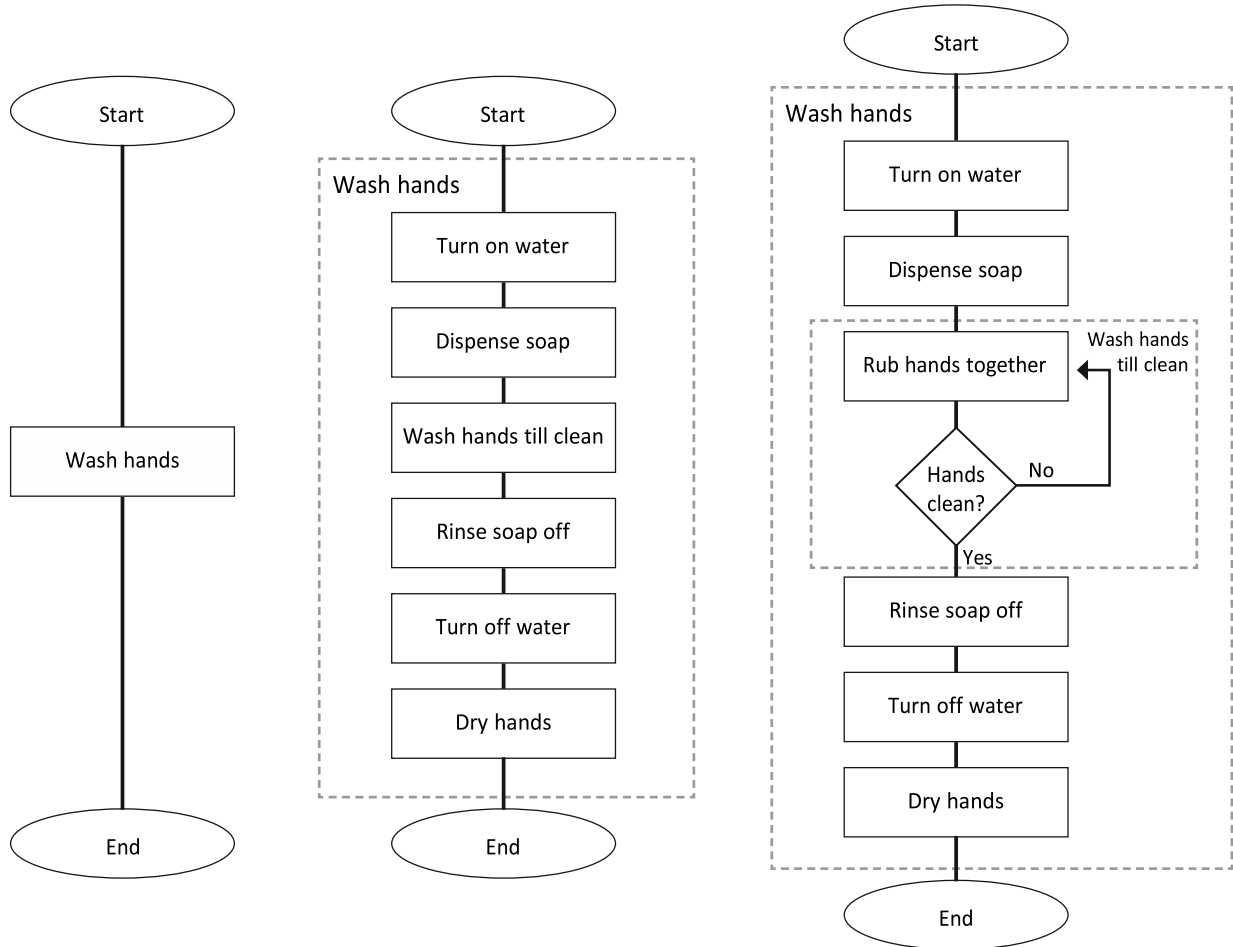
Start

Wash hands

End

Start

Wash hands

Turn on water

Dispense soap

Wash hands till clean

Rinse soap off

Turn off water

Dry hands

End

Start

Wash hands

Turn on water

Dispense soap

Rub hands together

Wash hands till clean

Hands clean?

No

Yes

Rinse soap off

Turn off water

Dry hands

End